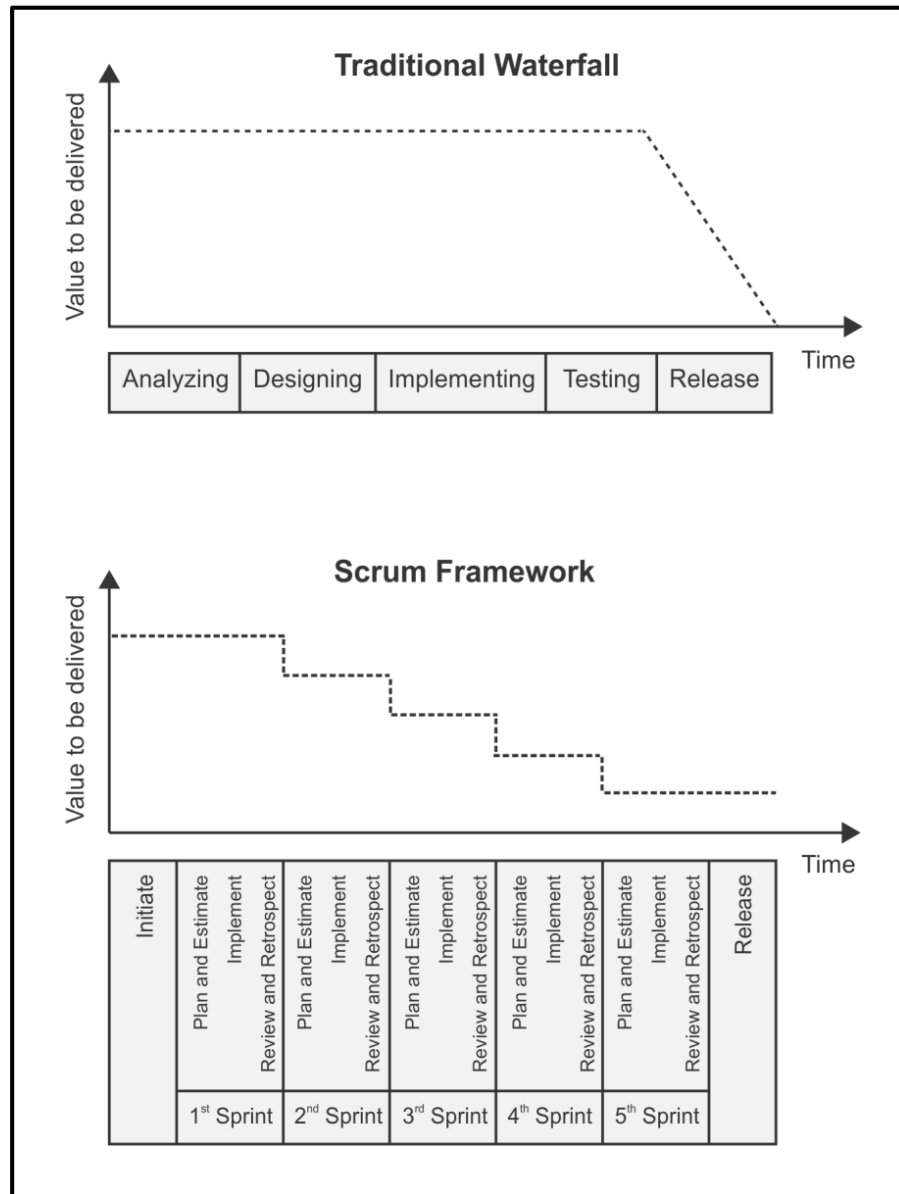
Traditional Waterfall

Value to be delivered

Time

| Analyzing | Designing | Implementing | Testing | Release |
|---|---|---|---|---|

Scrum Framework

Value to be delivered

Time

| Initiate | Plan and Estimate Implement Review and Retrospect | Plan and Estimate Implement Review and Retrospect | Plan and Estimate Implement Review and Retrospect | Plan and Estimate Implement Review and Retrospect | Plan and Estimate Implement Review and Retrospect | Release |
|---|---|---|---|---|---|---|
| | 1$^{st}$ Sprint | 2$^{nd}$ Sprint | 3$^{rd}$ Sprint | 4$^{th}$ Sprint | 5$^{th}$ Sprint | |